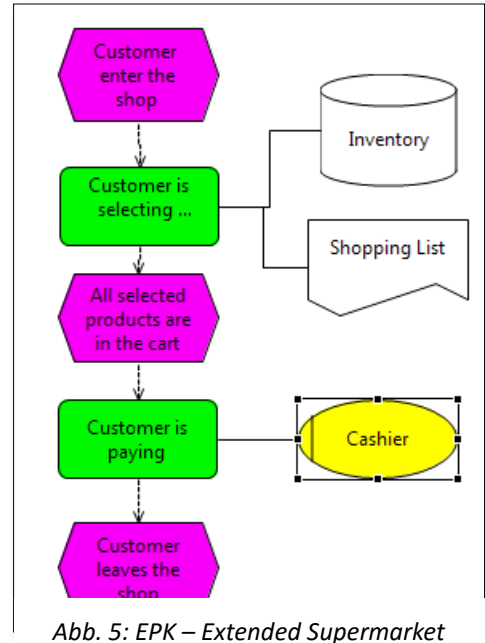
Customer enter the shop

Customer is selecting ...

Inventory

Shopping List

All selected products are in the cart

Customer is paying

Cashier

Customer leaves the shop

Abb. 5: EPK – Extended Supermarket